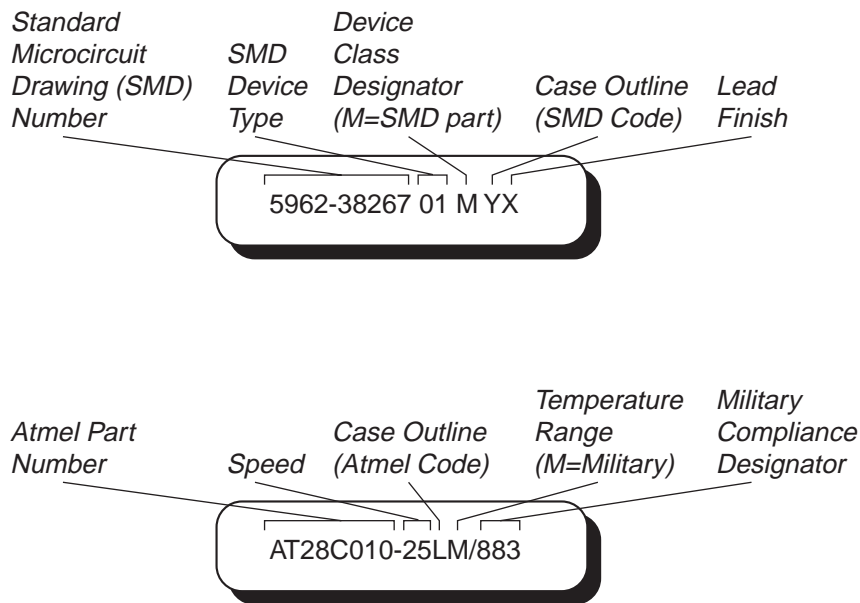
Standard Microcircuit Drawing (SMD) Number

SMD Device Type

Device Class Designator (M=SMD part)

Case Outline (SMD Code)

Lead Finish

5962-38267 01 M YX

Atmel Part Number

Speed

Case Outline (Atmel Code)

Temperature Range (M=Military)

Military Compliance Designator

AT28C010-25LM/883